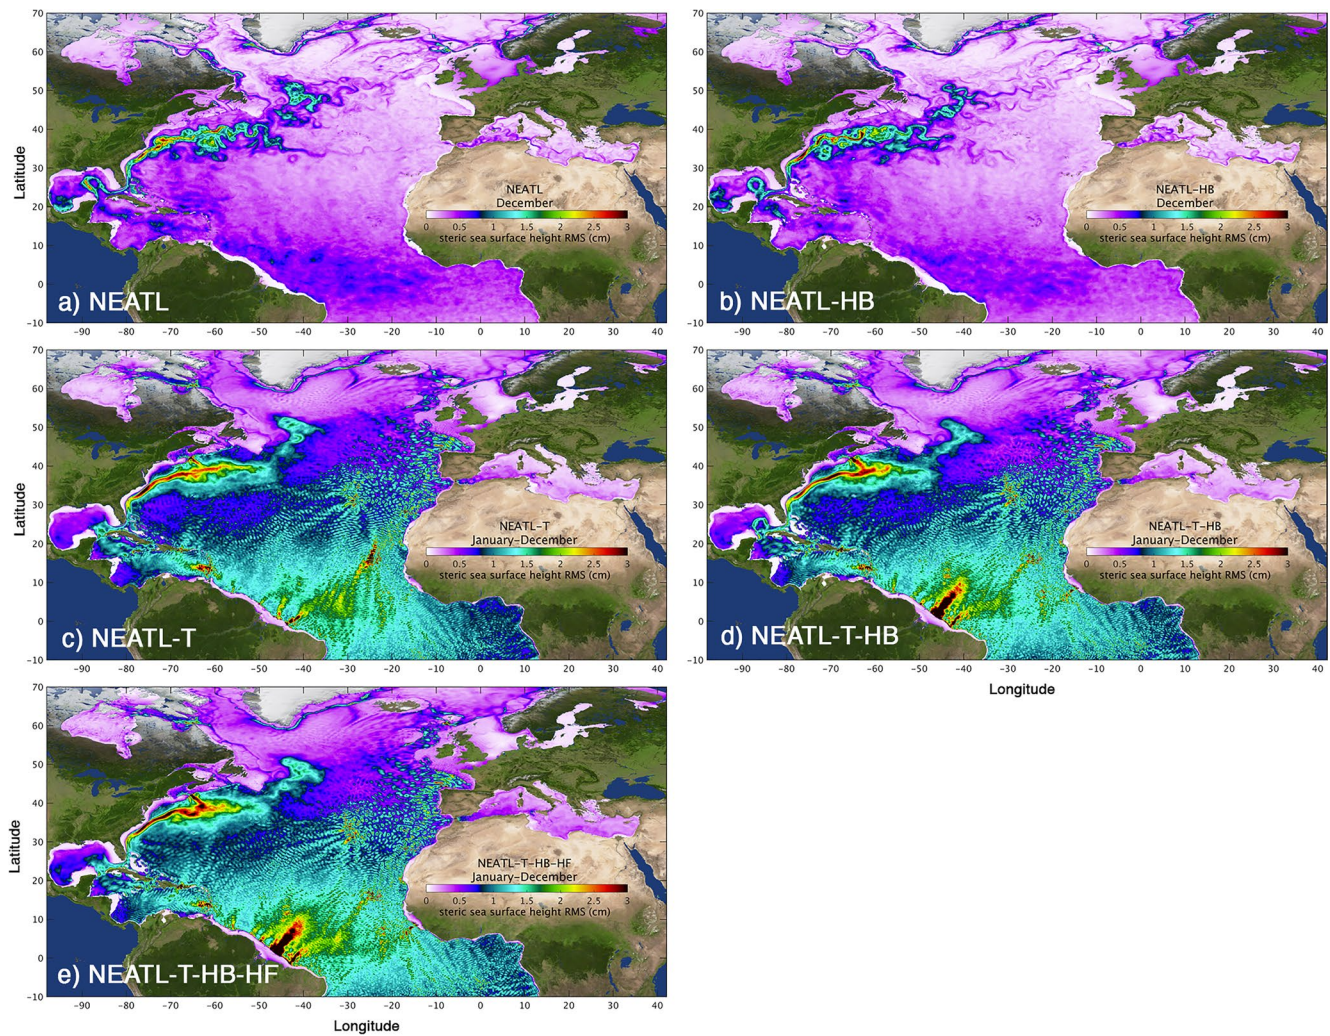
70
60
50
40
30
20
10
0
-10
Latitude
NEATL
December
0 0.5 1 1.5 2 2.5 3
steric sea surface height RMS (cm)
a) NEATL
-90 -80 -70 -60 -50 -40 -30 -20 -10 0 10 20 30 40

70
60
50
40
30
20
10
0
-10
NEATL-HB
December
0 0.5 1 1.5 2 2.5 3
steric sea surface height RMS (cm)
b) NEATL-HB
-90 -80 -70 -60 -50 -40 -30 -20 -10 0 10 20 30 40

70
60
50
40
30
20
10
0
-10
Latitude
NEATL-T
January-December
0 0.5 1 1.5 2 2.5 3
steric sea surface height RMS (cm)
c) NEATL-T
-90 -80 -70 -60 -50 -40 -30 -20 -10 0 10 20 30 40

70
60
50
40
30
20
10
0
-10
NEATL-T-HB
January-December
0 0.5 1 1.5 2 2.5 3
steric sea surface height RMS (cm)
d) NEATL-T-HB
-90 -80 -70 -60 -50 -40 -30 -20 -10 0 10 20 30 40
Longitude

70
60
50
40
30
20
10
0
-10
Latitude
NEATL-T-HB-HF
January-December
0 0.5 1 1.5 2 2.5 3
steric sea surface height RMS (cm)
e) NEATL-T-HB-HF
-90 -80 -70 -60 -50 -40 -30 -20 -10 0 10 20 30 40
Longitude